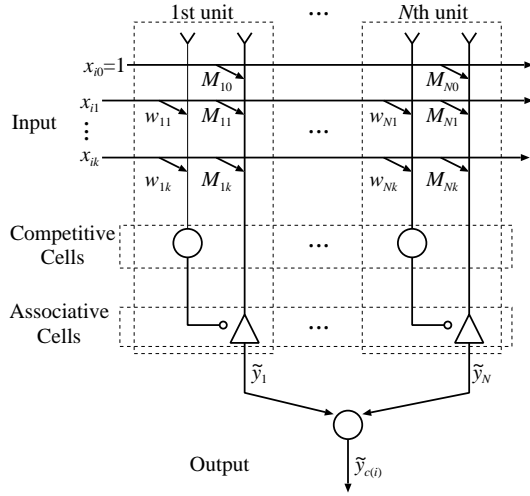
1st unit

$\cdots$

$N$th unit

$x_{i0}$=1

$M_{10}$

$M_{N0}$

Input

$x_{i1}$

$w_{11}$

$M_{11}$

$\cdots$

$w_{N1}$

$M_{N1}$

$\vdots$

$x_{ik}$

$w_{1k}$

$M_{1k}$

$w_{Nk}$

$M_{Nk}$

Competitive Cells

$\cdots$

Associative Cells

$\cdots$

$\tilde{y}_1$

$\tilde{y}_N$

Output

$\tilde{y}_{c(i)}$